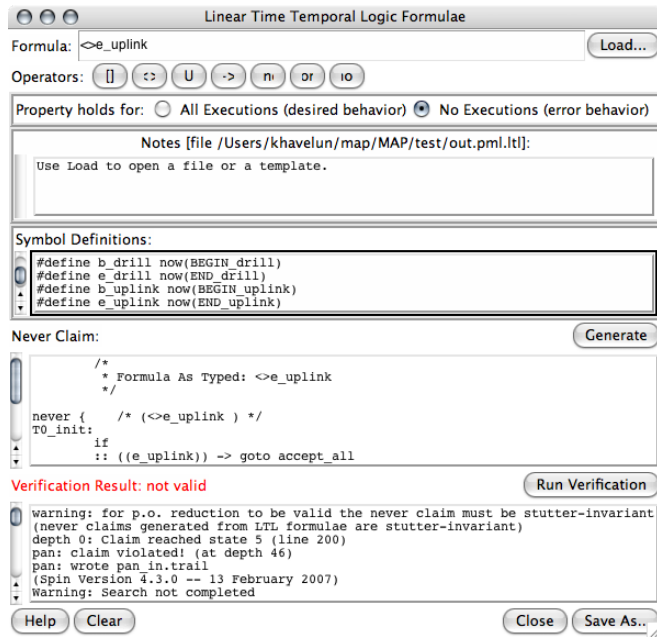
Linear Time Temporal Logic Formulae

Formula: <>e_uplink

Load...

Operators: [] <> U -> n! or !0

Property holds for: All Executions (desired behavior) No Executions (error behavior)

Notes [file /Users/khavelun/map/MAP/test/out.pml.ltl]:

Use Load to open a file or a template.

Symbol Definitions:

#define b_drill now(BEGIN_drill)
#define e_drill now(END_drill)
#define b_uplink now(BEGIN_uplink)
#define e_uplink now(END_uplink)

Never Claim:

Generate

/*
 * Formula As Typed: <>e_uplink
 */

never {    /* (<>e_uplink ) */
T0_init:
        if
        :: ((e_uplink)) -> goto accept_all

Verification Result: not valid

Run Verification

warning: for p.o. reduction to be valid the never claim must be stutter-invariant
(never claims generated from LTL formulae are stutter-invariant)
depth 0: Claim reached state 5 (line 200)
pan: claim violated! (at depth 46)
pan: wrote pan_in.trail
(Spin Version 4.3.0 -- 13 February 2007)
Warning: Search not completed

Help Clear Close Save As..